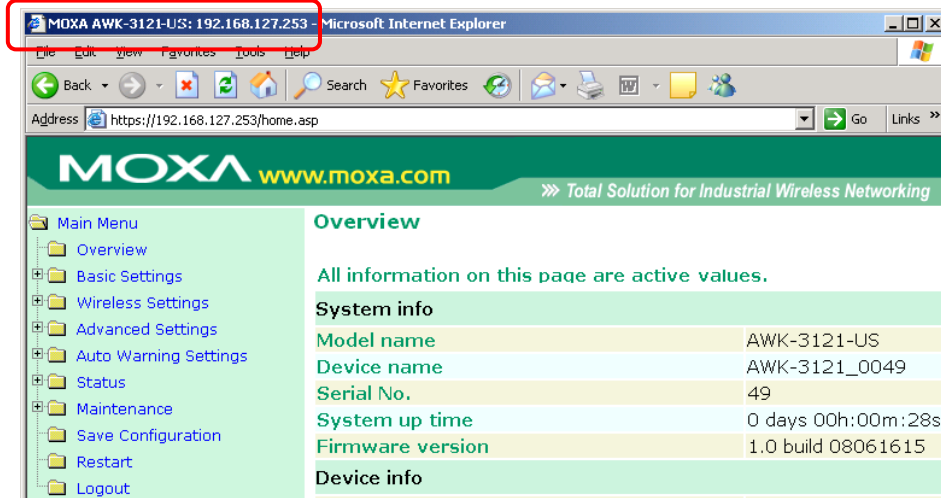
MOXA AWK-3121-US: 192.168.127.253 - Microsoft Internet Explorer

File Edit View Favorites Tools Help

Back Search Favorites

Address https://192.168.127.253/home.asp Go Links

MOXA www.moxa.com

Total Solution for Industrial Wireless Networking

Main Menu
Overview
Basic Settings
Wireless Settings
Advanced Settings
Auto Warning Settings
Status
Maintenance
Save Configuration
Restart
Logout

Overview

All information on this page are active values.

System info

| | |
|---|---|
| Model name | AWK-3121-US |
| Device name | AWK-3121_0049 |
| Serial No. | 49 |
| System up time | 0 days 00h:00m:28s |
| Firmware version | 1.0 build 08061615 |

Device info